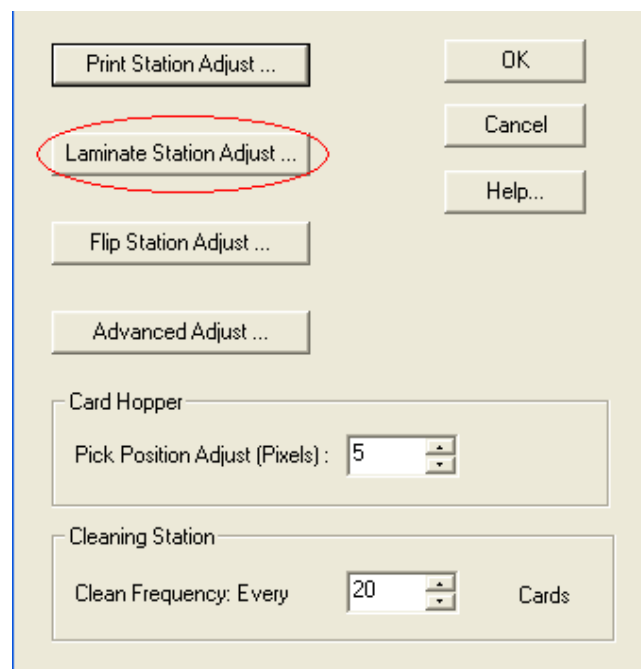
Print Station Adjust ...

OK

Cancel

Laminate Station Adjust ...

Help...

Flip Station Adjust ...

Advanced Adjust ...

Card Hopper

Pick Position Adjust (Pixels) : 5

Cleaning Station

Clean Frequency: Every 20 Cards